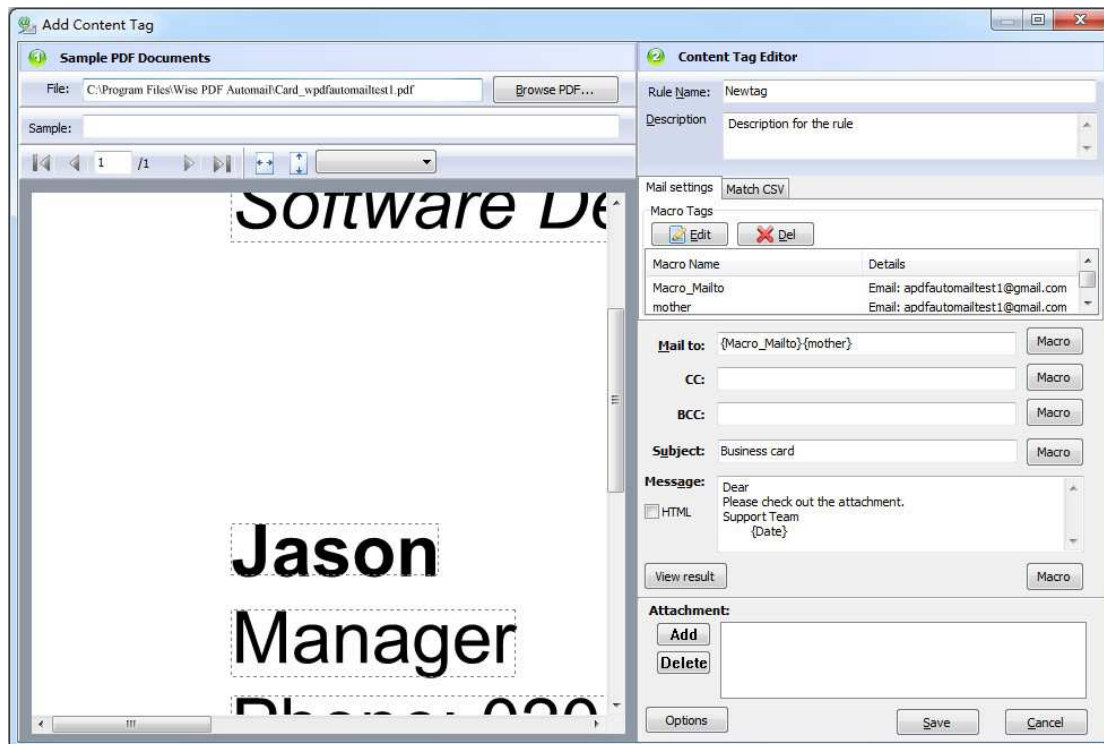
Add Content Tag

Sample PDF Documents

File: C:\Program Files\Wise PDF Automail\Card_wpdfautomailtest1.pdf

Browse PDF...

Sample:

1 /1

Software De

Jason

Manager

Content Tag Editor

Rule Name: Newtag

Description: Description for the rule

Mail settings | Match CSV

Macro Tags

Edit

Del

| Macro Name | Details |
|---|---|
| Macro_Mailto | Email: apdfautomailtest1@gmail.com |
| mother | Email: apdfautomailtest1@gmail.com |

Mail to: {Macro_Mailto}{mother} Macro

CC: Macro

BCC: Macro

Subject: Business card Macro

Message:
Dear
Please check out the attachment.
Support Team
{Date}

HTML

View result

Macro

Attachment:

Add

Delete

Options

Save

Cancel